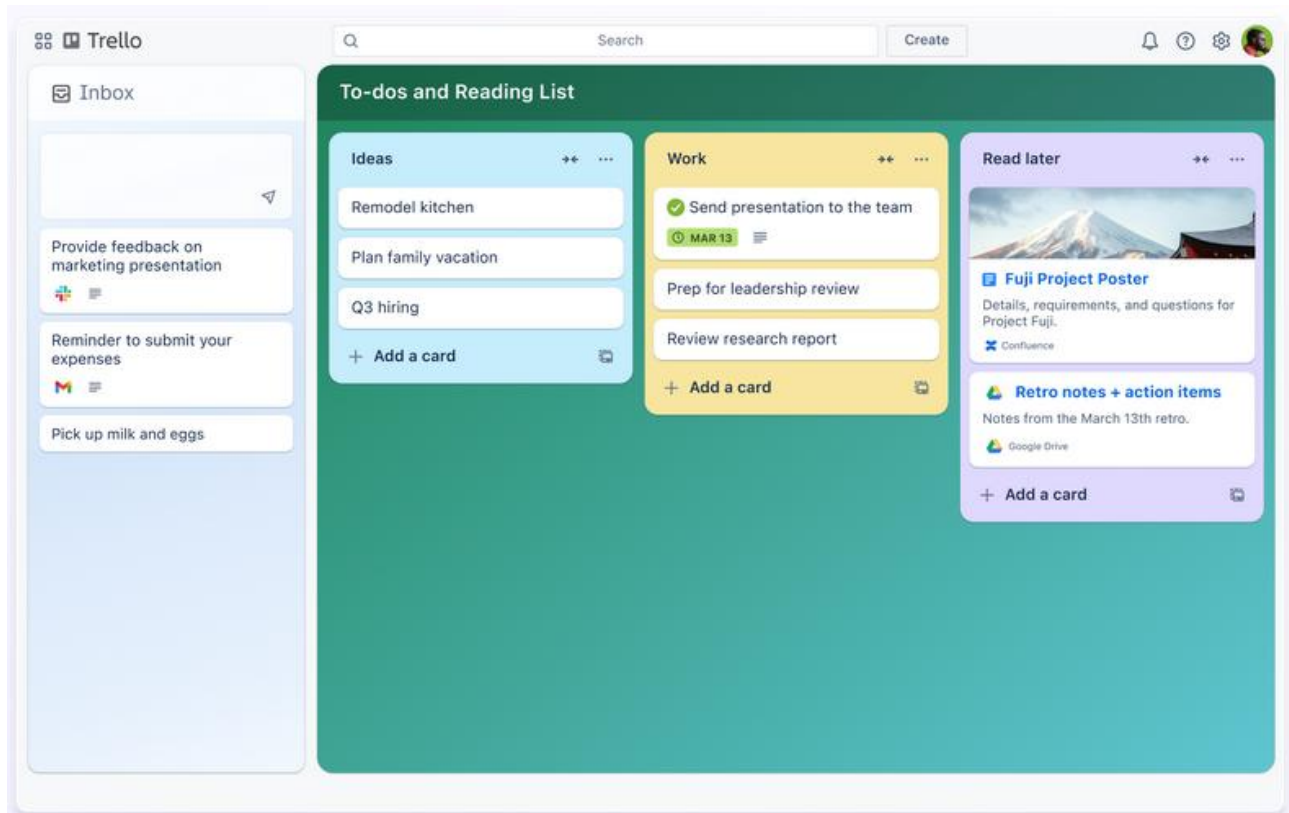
Trello

Search

Create

Inbox

Provide feedback on marketing presentation

Reminder to submit your expenses

Pick up milk and eggs

To-dos and Reading List

Ideas

Remodel kitchen

Plan family vacation

Q3 hiring

+ Add a card

Work

Send presentation to the team

MAR 13

Prep for leadership review

Review research report

+ Add a card

Read later

Fuji Project Poster

Details, requirements, and questions for Project Fuji.

Confluence

Retro notes + action items

Notes from the March 13th retro.

Google Drive

+ Add a card